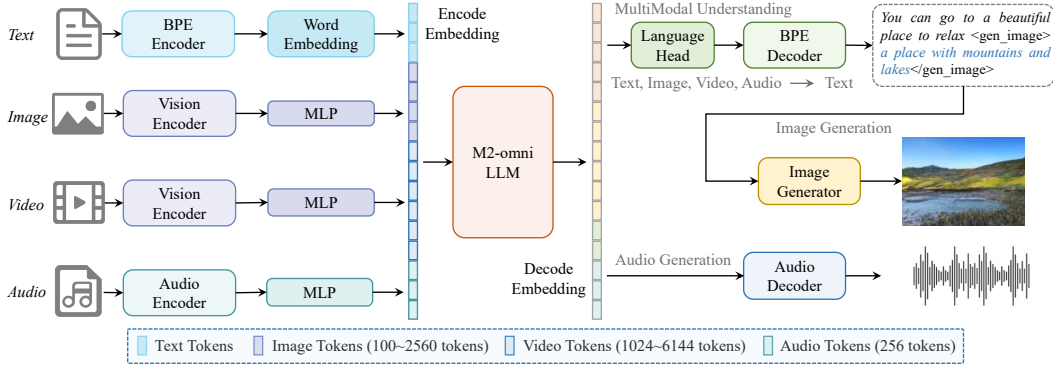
Text
BPE Encoder
Word Embedding
Encode Embedding
MultiModal Understanding
Language Head
BPE Decoder
You can go to a beautiful place to relax <gen_image> a place with mountains and lakes</gen_image>
Text, Image, Video, Audio → Text
Image
Vision Encoder
MLP
Image Generation
M2-omni LLM
Image Generator
Video
Vision Encoder
MLP
Audio
Audio Encoder
MLP
Decode Embedding
Audio Generation
Audio Decoder
Text Tokens
Image Tokens (100~2560 tokens)
Video Tokens (1024~6144 tokens)
Audio Tokens (256 tokens)